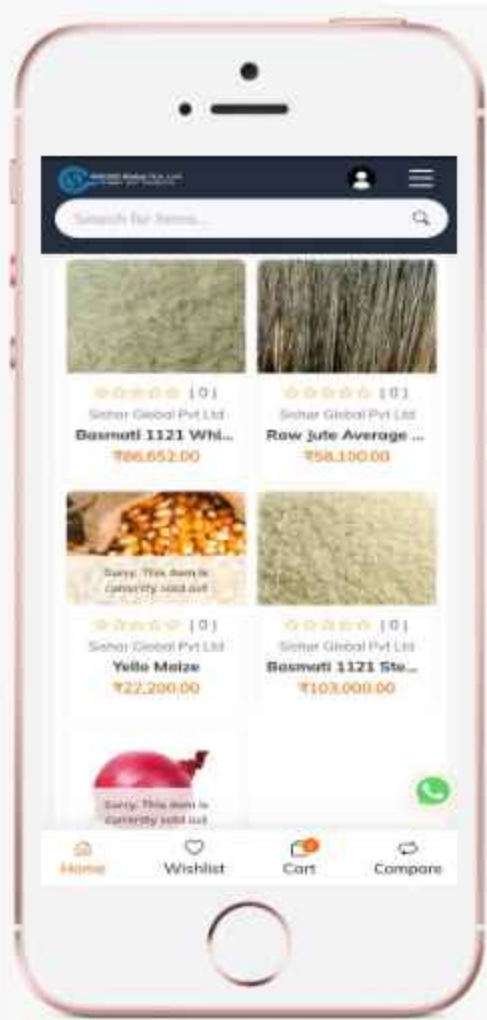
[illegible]

Search for items...

( 0 )
Sishar Global Pvt Ltd
Basmati 1121 Whi...
₹86,652.00

( 0 )
Sishar Global Pvt Ltd
Raw Jute Average ...
₹58,100.00

Sorry, This item is currently sold out

( 0 )
Sishar Global Pvt Ltd
Yello Maize
₹22,200.00

( 0 )
Sishar Global Pvt Ltd
Basmati 1121 Ste...
₹103,000.00

Sorry, This item is currently sold out

Home
Wishlist
Cart
Compare